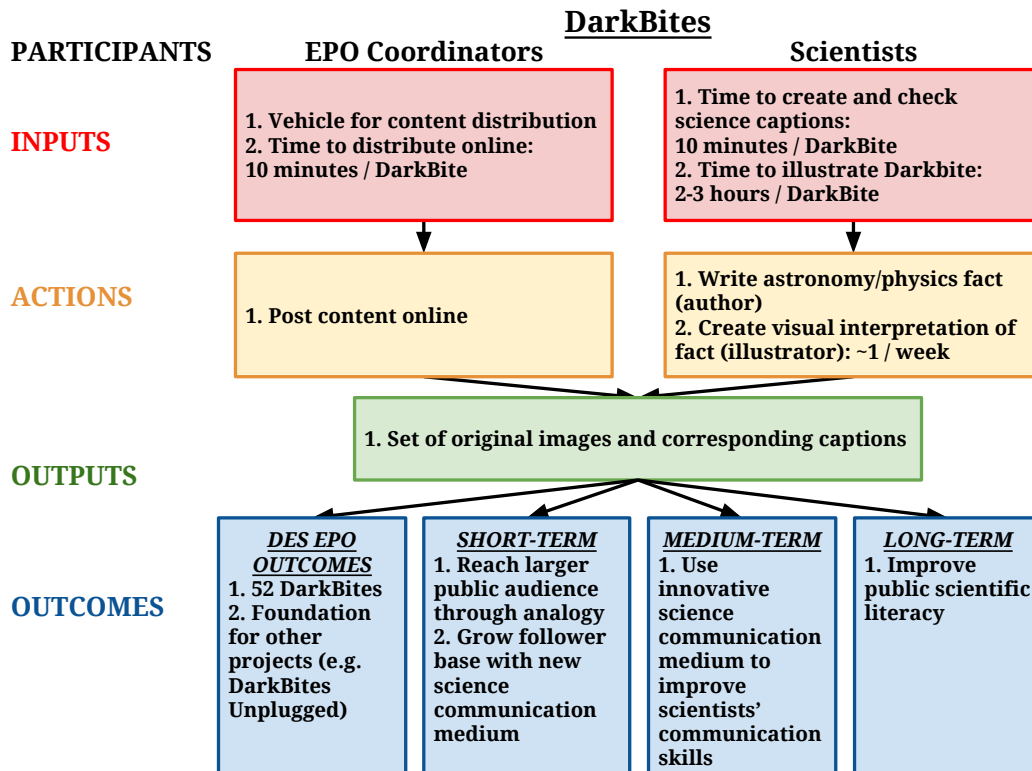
DarkBites

PARTICIPANTS

EPO Coordinators

Scientists

INPUTS

1. Vehicle for content distribution
2. Time to distribute online: 10 minutes / DarkBite

1. Time to create and check science captions: 10 minutes / DarkBite
2. Time to illustrate Darkbite: 2-3 hours / DarkBite

ACTIONS

1. Post content online

1. Write astronomy/physics fact (author)
2. Create visual interpretation of fact (illustrator): ~1 / week

OUTPUTS

1. Set of original images and corresponding captions

OUTCOMES

DES EPO OUTCOMES
1. 52 DarkBites
2. Foundation for other projects (e.g. DarkBites Unplugged)

SHORT-TERM
1. Reach larger public audience through analogy
2. Grow follower base with new science communication medium

MEDIUM-TERM
1. Use innovative science communication medium to improve scientists' communication skills

LONG-TERM
1. Improve public scientific literacy